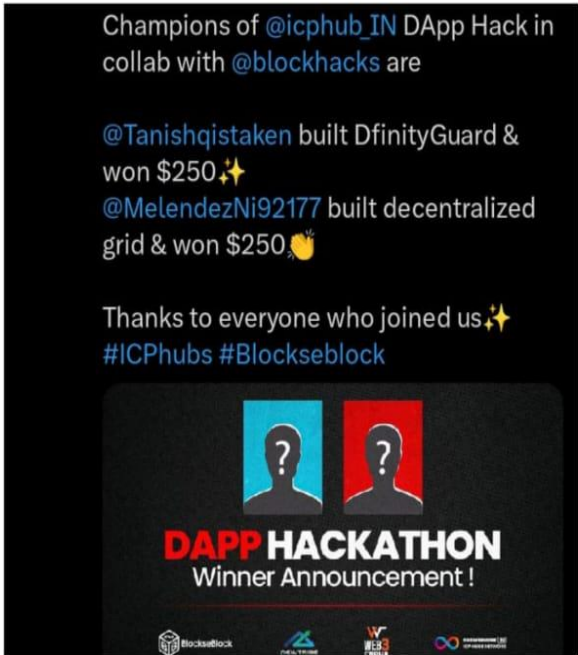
Champions of @icphub_IN DApp Hack in collab with @blockhacks are

@Tanishqistaken built DfinityGuard & won $250✨
@MelendezNi92177 built decentralized grid & won $250👏

Thanks to everyone who joined us✨
#ICPhubs #Blockseblock

?
?

DAPP HACKATHON
Winner Announcement !

BlockseBlock
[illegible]
WEB3
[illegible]